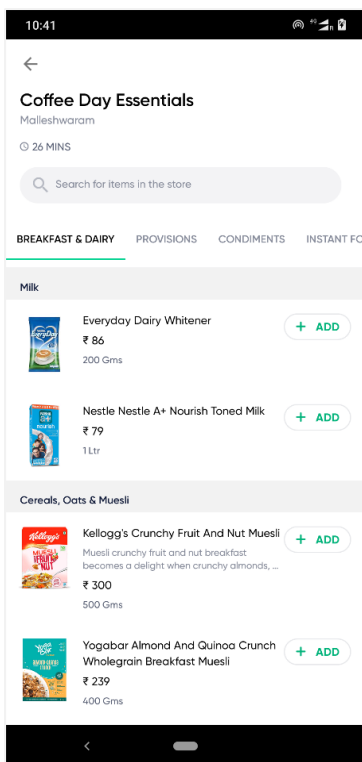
10:41

Coffee Day Essentials
Malleshwaram

26 MINS

Search for items in the store

BREAKFAST & DAIRY PROVISIONS CONDIMENTS INSTANT FO

Milk

Everyday Dairy Whitener
₹ 86
200 Gms
+ ADD

Nestle Nestle A+ Nourish Toned Milk
₹ 79
1 Ltr
+ ADD

Cereals, Oats & Muesli

Kellogg's Crunchy Fruit And Nut Muesli
Muesli crunchy fruit and nut breakfast becomes a delight when crunchy almonds, ...
₹ 300
500 Gms
+ ADD

Yogabar Almond And Quinoa Crunch Wholegrain Breakfast Muesli
₹ 239
400 Gms
+ ADD